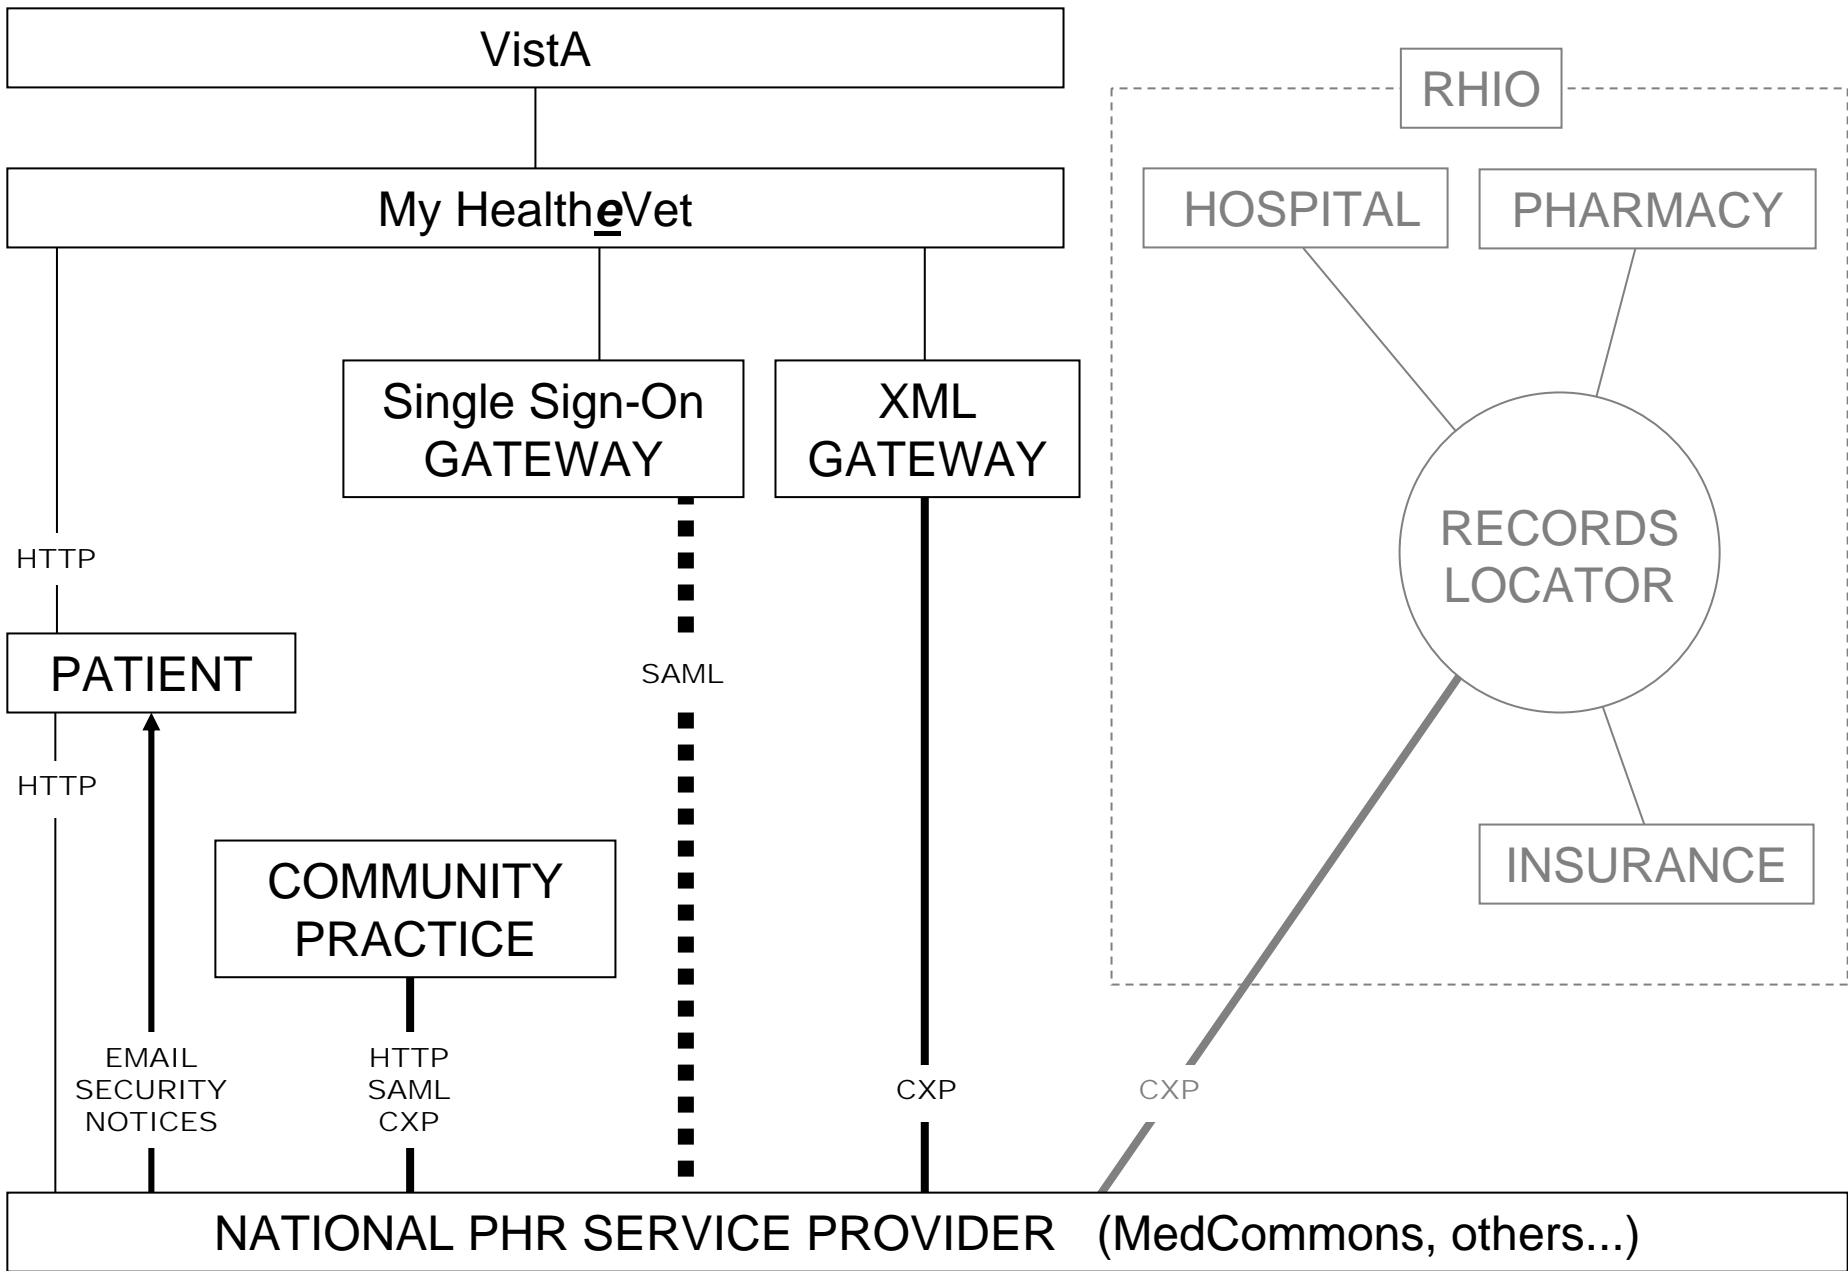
VistA

My HealtheVet

Single Sign-On GATEWAY

XML GATEWAY

RHIO

HOSPITAL

PHARMACY

RECORDS LOCATOR

INSURANCE

HTTP

PATIENT

HTTP

SAML

COMMUNITY PRACTICE

EMAIL SECURITY NOTICES

HTTP SAML CXP

CXP

CXP

NATIONAL PHR SERVICE PROVIDER (MedCommons, others...)